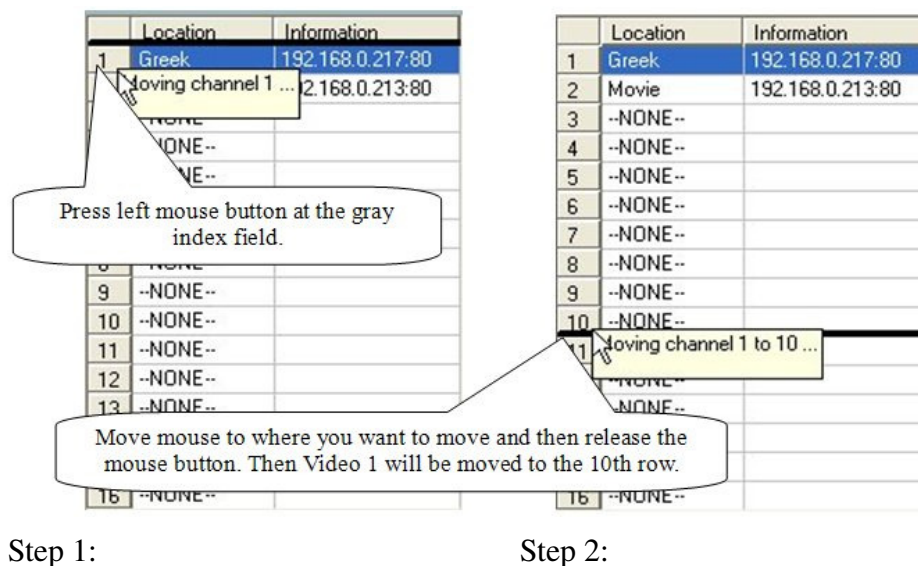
| | Location | Information |
|---|---|---|
| 1 | Greek | 192.168.0.217:80 |
| | | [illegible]2.168.0.213:80 |
| | --NONE-- | |
| | --NONE-- | |
| | --NONE-- | |
| 9 | --NONE-- | |
| 10 | --NONE-- | |
| 11 | --NONE-- | |
| 12 | --NONE-- | |
| 13 | --NONE-- | |
| 16 | --NONE-- | |

Moving channel 1 ...

Press left mouse button at the gray index field.

| | Location | Information |
|---|---|---|
| 1 | Greek | 192.168.0.217:80 |
| 2 | Movie | 192.168.0.213:80 |
| 3 | --NONE-- | |
| 4 | --NONE-- | |
| 5 | --NONE-- | |
| 6 | --NONE-- | |
| 7 | --NONE-- | |
| 8 | --NONE-- | |
| 9 | --NONE-- | |
| 10 | --NONE-- | |
| 11 | | |
| | --NONE-- | |
| | --NONE-- | |
| 16 | --NONE-- | |

Moving channel 1 to 10 ...

Move mouse to where you want to move and then release the mouse button. Then Video 1 will be moved to the 10th row.

Step 1:

Step 2: